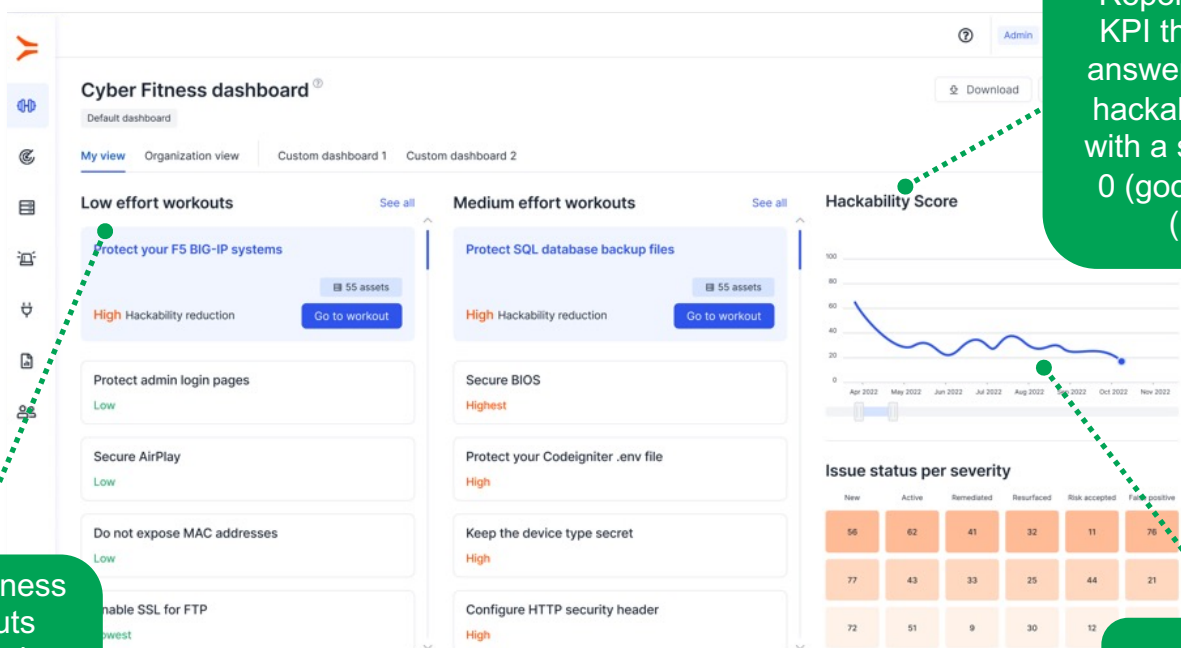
Admin

Report
KPI th
answe
hackal
with a s
0 (goo
(

Cyber Fitness dashboard
Default dashboard

Download

My view Organization view Custom dashboard 1 Custom dashboard 2

Low effort workouts
See all

Protect your F5 BIG-IP systems
55 assets
High Hackability reduction
Go to workout

Protect admin login pages
Low

Secure AirPlay
Low

Do not expose MAC addresses
Low

nable SSL for FTP
west

Medium effort workouts
See all

Protect SQL database backup files
55 assets
High Hackability reduction
Go to workout

Secure BIOS
Highest

Protect your Codeigniter .env file
High

Keep the device type secret
High

Configure HTTP security header
High

Hackability Score

100
80
60
40
20
0
Apr 2022 May 2022 Jun 2022 Jul 2022 Aug 2022 Sep 2022 Oct 2022 Nov 2022

Issue status per severity

| New | Active | Remediated | Resurfaced | Risk accepted | False positive |
|---|---|---|---|---|---|
| 56 | 62 | 41 | 32 | 11 | 76 |
| 77 | 43 | 33 | 25 | 44 | 21 |
| 72 | 51 | 9 | 30 | 12 | |

ness
uts